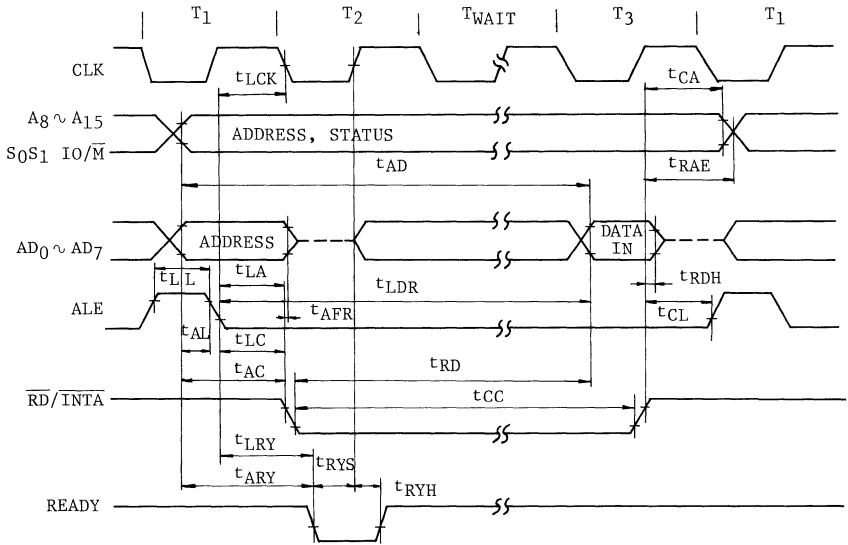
$T_1$ $T_2$ $T_{WAIT}$ $T_3$ $T_1$

CLK

$t_{LCK}$

$t_{CA}$

$A_8 \sim A_{15}$

ADDRESS, STATUS

$S_0S_1$ $IO/\overline{M}$

$t_{AD}$

$t_{RAE}$

$AD_0 \sim AD_7$

ADDRESS

DATA IN

$t_{LL}$

$t_{LA}$

$t_{LDR}$

$t_{RDH}$

ALE

$t_{AFR}$

$t_{CL}$

$t_{AL}$

$t_{LC}$

$t_{RD}$

$t_{AC}$

$\overline{RD}/\overline{INTA}$

$t_{CC}$

$t_{LRY}$

$t_{RYS}$

$t_{ARY}$

$t_{RYH}$

READY